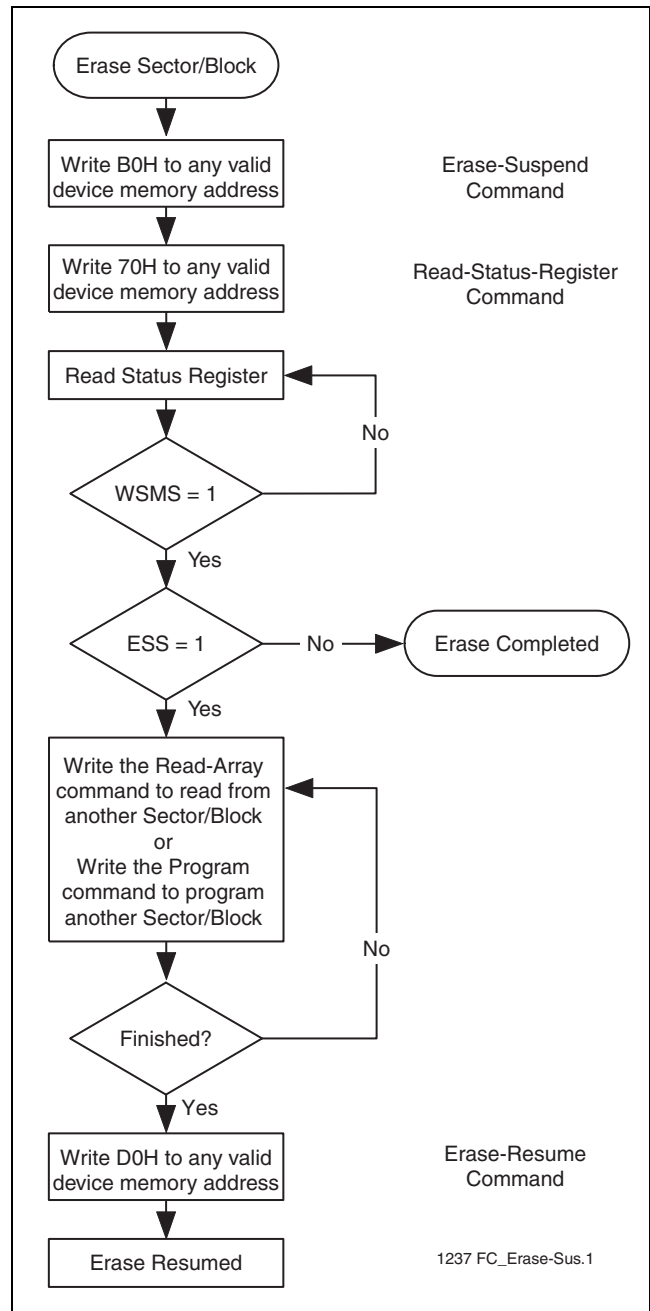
Erase Sector/Block

Write B0H to any valid device memory address

Erase-Suspend Command

Write 70H to any valid device memory address

Read-Status-Register Command

Read Status Register

No

WSMS = 1

Yes

ESS = 1

No

Erase Completed

Yes

Write the Read-Array command to read from another Sector/Block or Write the Program command to program another Sector/Block

No

Finished?

Yes

Write D0H to any valid device memory address

Erase-Resume Command

Erase Resumed

1237 FC_Erase-Sus.1